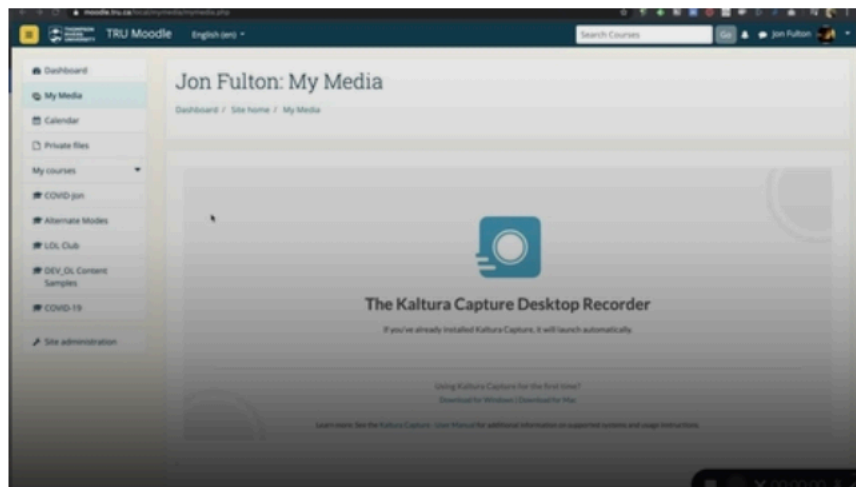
moodle.tru.ca/local/mymedia/mymedia.php

TRU Moodle English (en)

Search Courses Go

Jon Fulton

Dashboard

My Media

Calendar

Private files

My courses

COVID-Jon

Alternate Modes

LOL Club

DEV_OL Content Samples

COVID-19

Site administration

Jon Fulton: My Media

Dashboard / Site home / My Media

The Kaltura Capture Desktop Recorder

If you've already installed Kaltura Capture, it will launch automatically.

Using Kaltura Capture for the first time?

Download for Windows | Download for Mac

Learn more: See the Kaltura Capture - User Manual for additional information on supported systems and usage instructions.